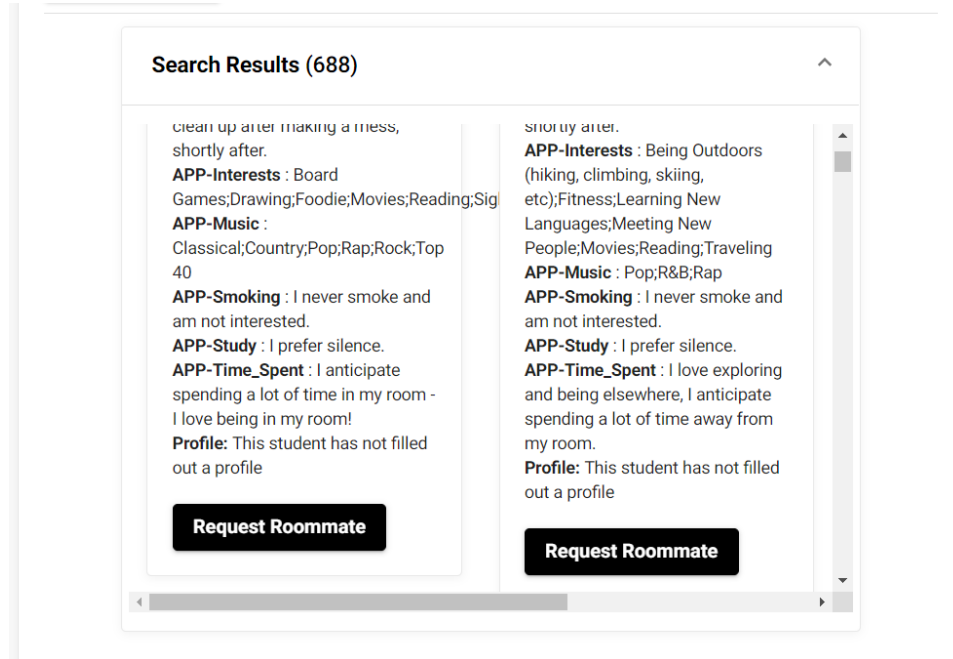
Search Results (688)

clean up after making a mess, shortly after.
**APP-Interests** : Board Games;Drawing;Foodie;Movies;Reading;Sig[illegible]
**APP-Music** : Classical;Country;Pop;Rap;Rock;Top 40
**APP-Smoking** : I never smoke and am not interested.
**APP-Study** : I prefer silence.
**APP-Time_Spent** : I anticipate spending a lot of time in my room - I love being in my room!
**Profile:** This student has not filled out a profile

Request Roommate

shortly after.
**APP-Interests** : Being Outdoors (hiking, climbing, skiing, etc);Fitness;Learning New Languages;Meeting New People;Movies;Reading;Traveling
**APP-Music** : Pop;R&B;Rap
**APP-Smoking** : I never smoke and am not interested.
**APP-Study** : I prefer silence.
**APP-Time_Spent** : I love exploring and being elsewhere, I anticipate spending a lot of time away from my room.
**Profile:** This student has not filled out a profile

Request Roommate